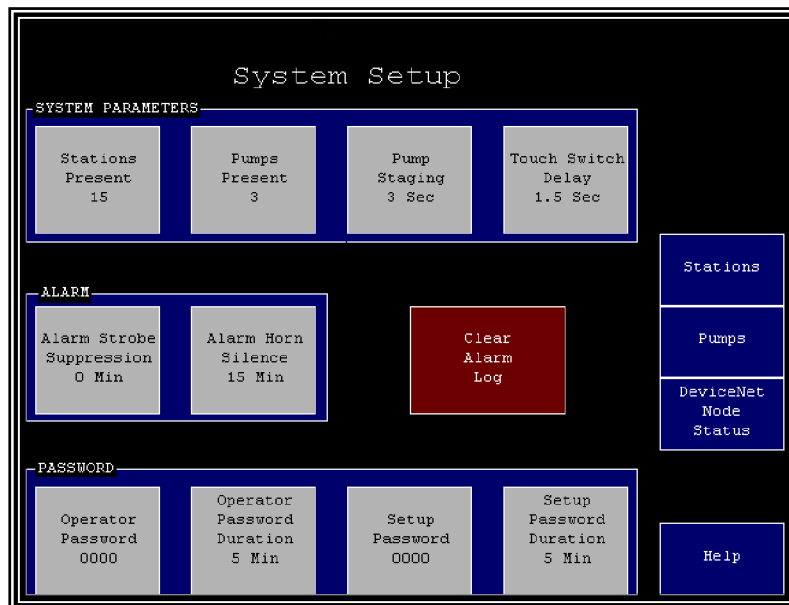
System Setup

SYSTEM PARAMETERS

Stations Present 15

Pumps Present 3

Pump Staging 3 Sec

Touch Switch Delay 1.5 Sec

Stations

ALARM

Alarm Strobe Suppression 0 Min

Alarm Horn Silence 15 Min

Clear Alarm Log

Pumps

DeviceNet Node Status

PASSWORD

Operator Password 0000

Operator Password Duration 5 Min

Setup Password 0000

Setup Password Duration 5 Min

Help